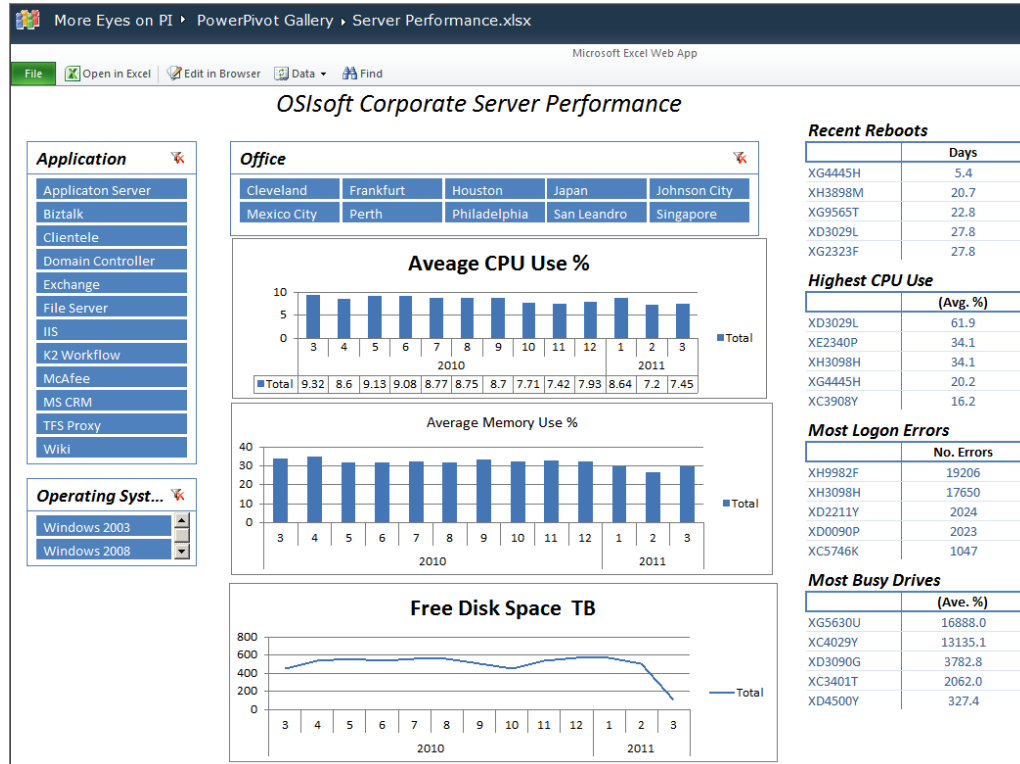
More Eyes on PI ▸ PowerPivot Gallery ▸ Server Performance.xlsx

Microsoft Excel Web App

File | Open in Excel | Edit in Browser | Data ▾ | Find

OSIsoft Corporate Server Performance

Application

Applicaton Server
Biztalk
Clientele
Domain Controller
Exchange
File Server
IIS
K2 Workflow
McAfee
MS CRM
TFS Proxy
Wiki

Operating Syst...

Windows 2003
Windows 2008

Office

Cleveland | Frankfurt | Houston | Japan | Johnson City
Mexico City | Perth | Philadelphia | San Leandro | Singapore

Aveage CPU Use %

10
5
0

3 4 5 6 7 8 9 10 11 12 1 2 3
2010 2011

Total

| | | | | | | | | | | | | | |
|---|---|---|---|---|---|---|---|---|---|---|---|---|---|
| Total | 9.32 | 8.6 | 9.13 | 9.08 | 8.77 | 8.75 | 8.7 | 7.71 | 7.42 | 7.93 | 8.64 | 7.2 | 7.45 |

Average Memory Use %

40
30
20
10
0

3 4 5 6 7 8 9 10 11 12 1 2 3
2010 2011

Total

Free Disk Space TB

800
600
400
200
0

3 4 5 6 7 8 9 10 11 12 1 2 3
2010 2011

Total

Recent Reboots

| | Days |
|---|---|
| XG4445H | 5.4 |
| XH3898M | 20.7 |
| XG9565T | 22.8 |
| XD3029L | 27.8 |
| XG2323F | 27.8 |

Highest CPU Use

| | (Avg. %) |
|---|---|
| XD3029L | 61.9 |
| XE2340P | 34.1 |
| XH3098H | 34.1 |
| XG4445H | 20.2 |
| XC3908Y | 16.2 |

Most Logon Errors

| | No. Errors |
|---|---|
| XH9982F | 19206 |
| XH3098H | 17650 |
| XD2211Y | 2024 |
| XD0090P | 2023 |
| XC5746K | 1047 |

Most Busy Drives

| | (Ave. %) |
|---|---|
| XG5630U | 16888.0 |
| XC4029Y | 13135.1 |
| XD3090G | 3782.8 |
| XC3401T | 2062.0 |
| XD4500Y | 327.4 |